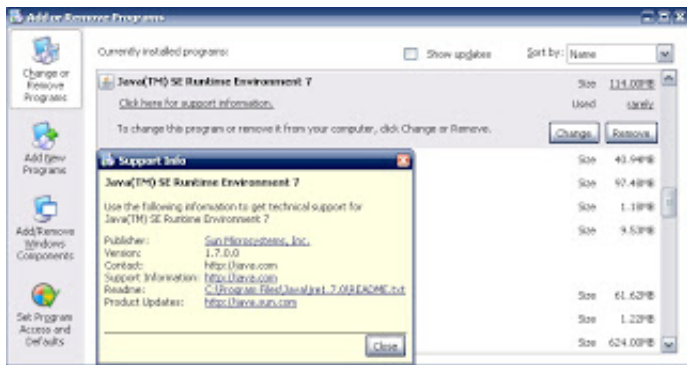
Add or Remove Programs

Change or Remove Programs

Add New Programs

Add/Remove Windows Components

Set Program Access and Defaults

Currently installed programs:

Show updates

Sort by: Name

Java(TM) SE Runtime Environment 7

Click here for support information.

Size 114.00MB

Used rarely

To change this program or remove it from your computer, click Change or Remove.

Change

Remove

Size 40.94MB

Size 97.48MB

Size 1.18MB

Size 9.53MB

Size 61.63MB

Size 1.22MB

Size 624.00MB

Support Info

Java(TM) SE Runtime Environment 7

Use the following information to get technical support for Java(TM) SE Runtime Environment 7

Publisher: Sun Microsystems, Inc.
Version: 1.7.0.0
Contact: http://java.com
Support Information: http://java.com
Readme: C:\Program Files\Java\jre1.7.0\README.txt
Product Updates: http://java.sun.com

Close